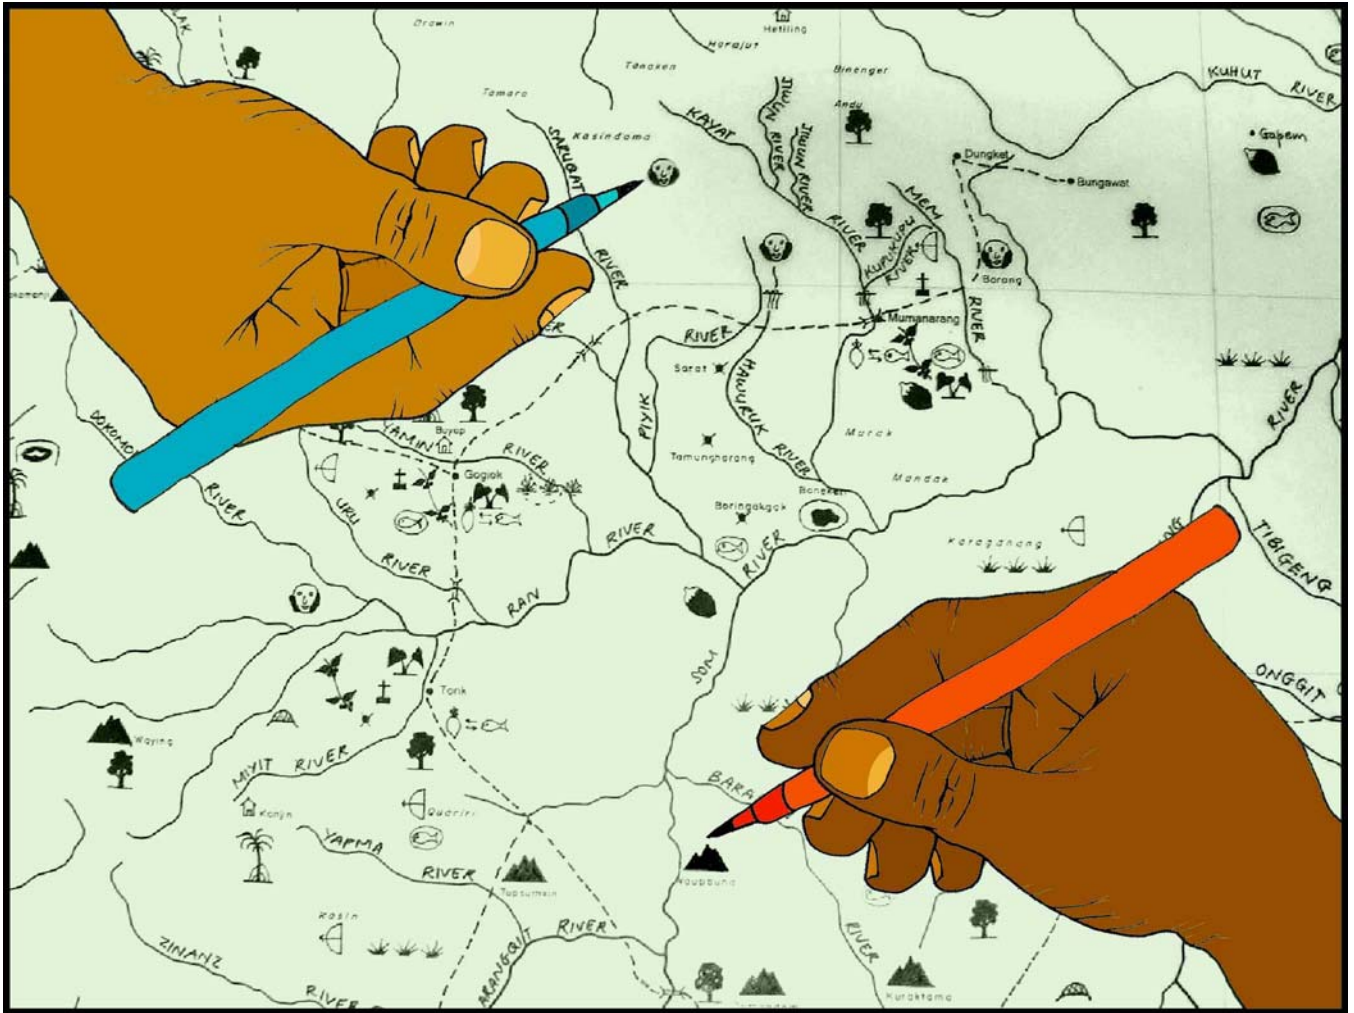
Drawin
Hetiling
Harajut
Tanaken
Binenger
KUHUT RIVER
Tamara
Andu
KAYAT
JIUUN RIVER
JIUUN RIVER
SARUBAT
Kasindama
Gapem
Dungkat
Bungawat
RIVER
MEM
RIVER
KUPIKUPU RIVER
Borang
RIVER
RIVER
Mumanarang
RIVER
Sarat
HAWUKUK
PIYIK
RIVER
Buyup
DOKOMO
TAMIN
RIVER
Gogiok
Tamungharang
RIVER
Marak
Mandae
RIVER
URU
Boneken
Baringakgak
RIVER
RIVER
Karaganang
TIBIGENG
RIVER
RAN
SOM
ONGGIT
Torik
Waying
MIYIT RIVER
Kanjin
Qadriri
BARA
YAPMA
RIVER
Tapsumein
Waubbuna
Kasin
RIVER
RIVER
ZINANZ
ARANGUIT
RIVER
Kurakama